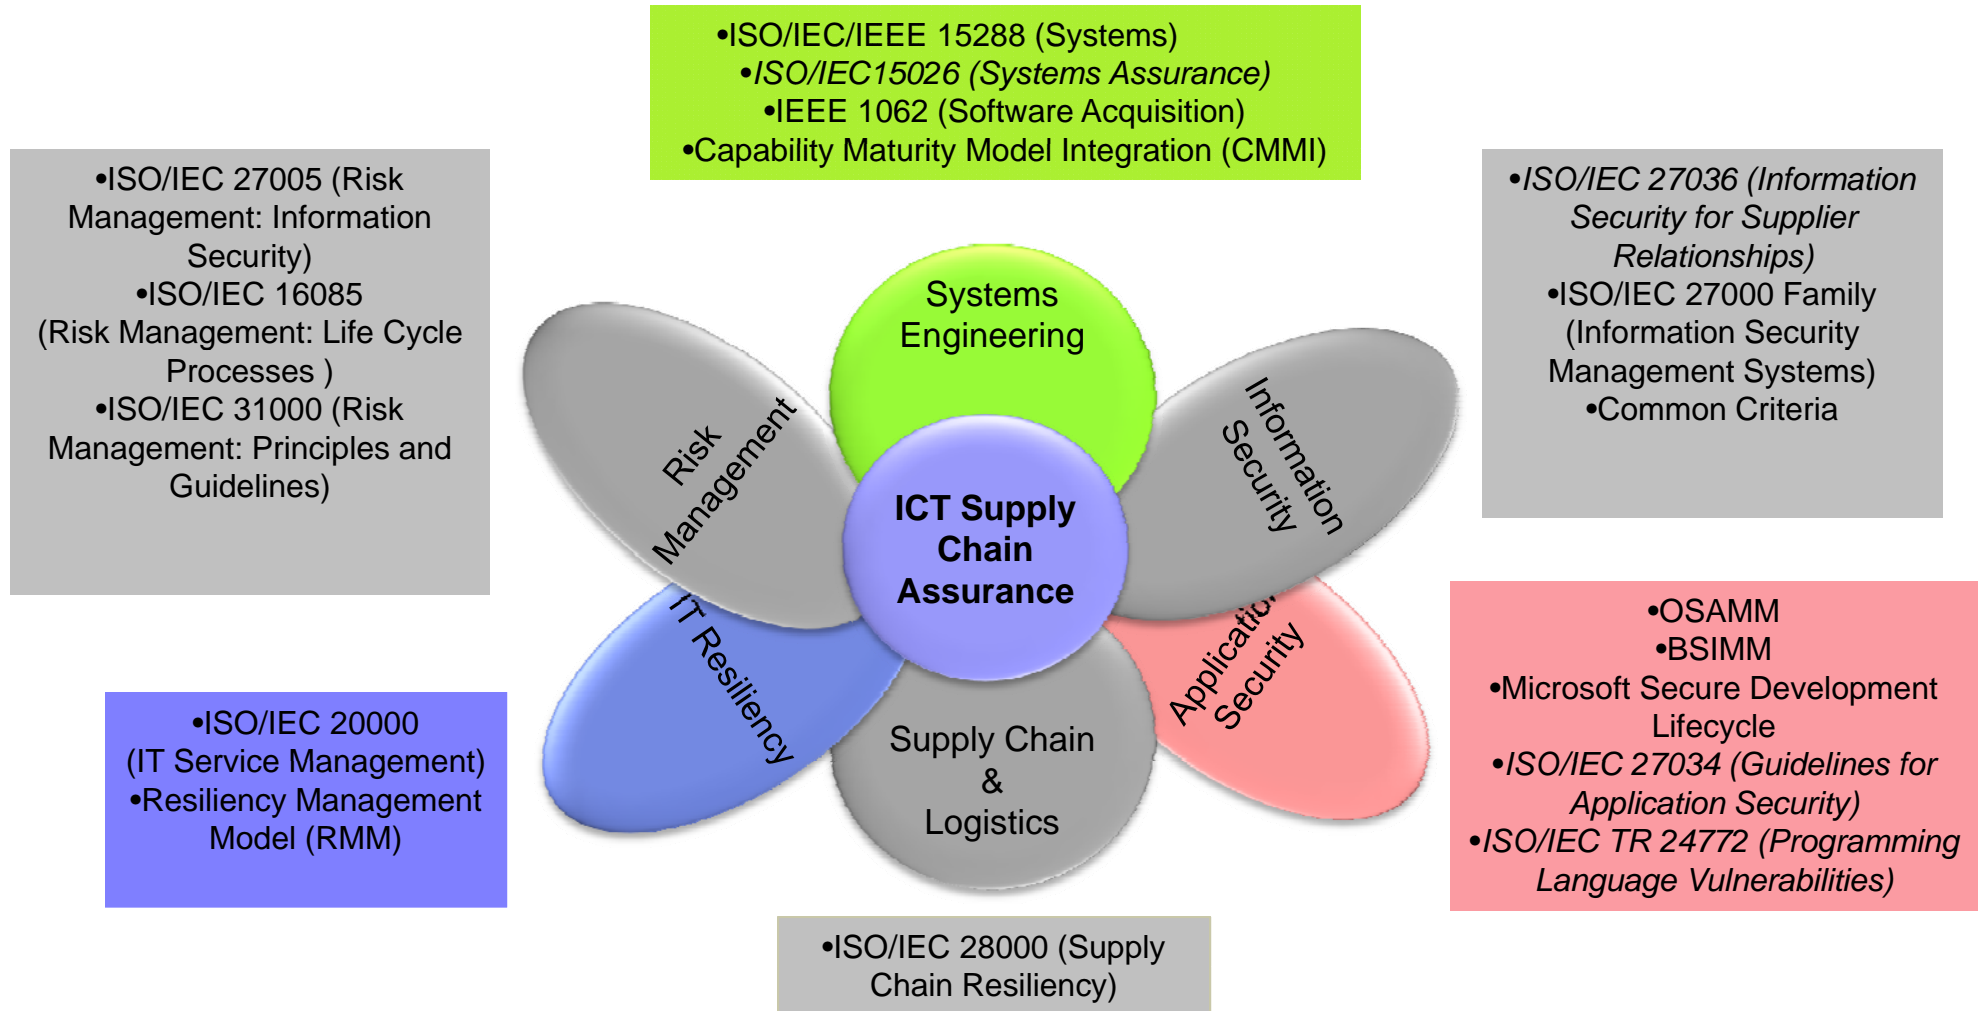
•ISO/IEC/IEEE 15288 (Systems)
•ISO/IEC15026 (Systems Assurance)
•IEEE 1062 (Software Acquisition)
•Capability Maturity Model Integration (CMMI)

•ISO/IEC 27005 (Risk Management: Information Security)
•ISO/IEC 16085 (Risk Management: Life Cycle Processes )
•ISO/IEC 31000 (Risk Management: Principles and Guidelines)

•ISO/IEC 27036 (Information Security for Supplier Relationships)
•ISO/IEC 27000 Family (Information Security Management Systems)
•Common Criteria

Systems Engineering

Risk Management

Information Security

ICT Supply Chain Assurance

IT Resiliency

Application Security

Supply Chain & Logistics

•OSAMM
•BSIMM
•Microsoft Secure Development Lifecycle
•ISO/IEC 27034 (Guidelines for Application Security)
•ISO/IEC TR 24772 (Programming Language Vulnerabilities)

•ISO/IEC 20000 (IT Service Management)
•Resiliency Management Model (RMM)

•ISO/IEC 28000 (Supply Chain Resiliency)